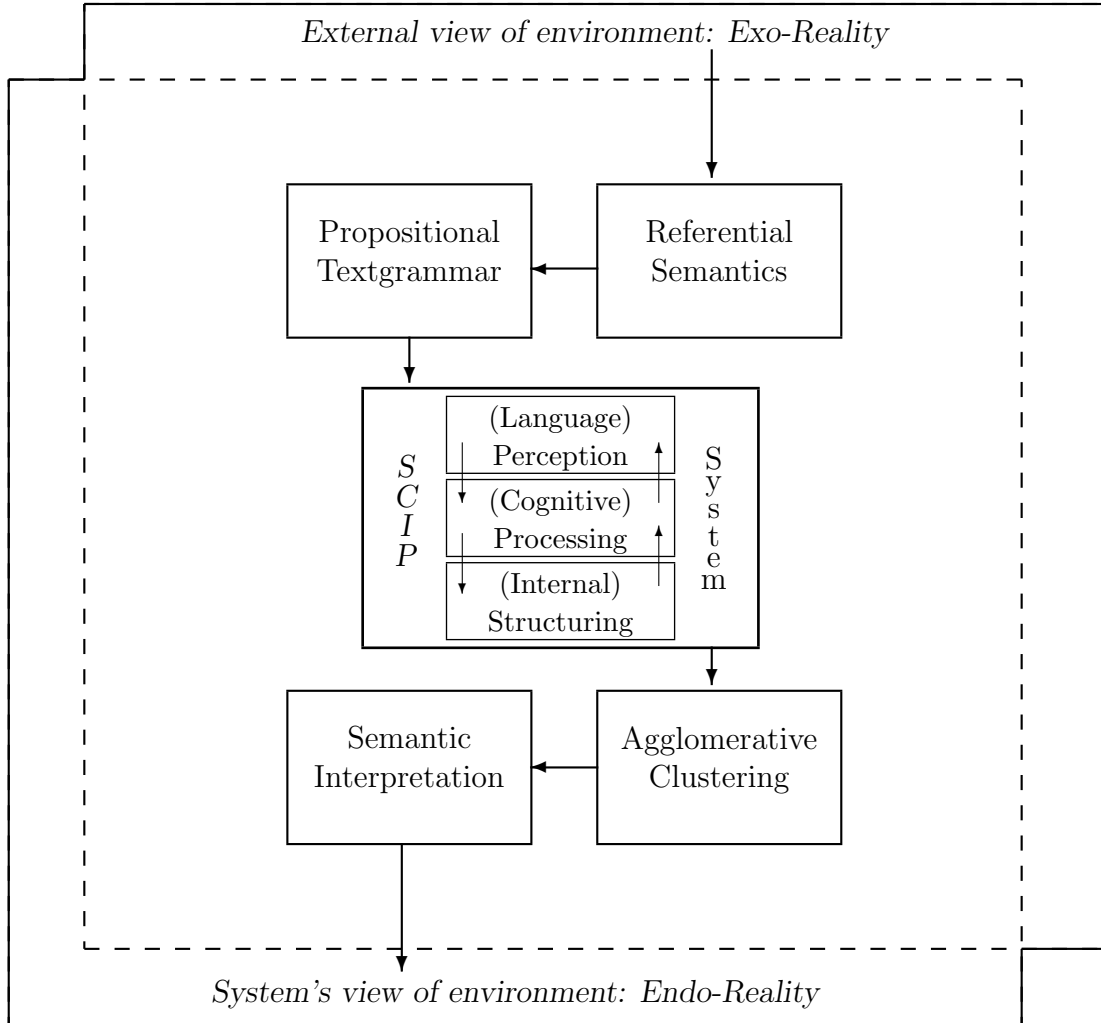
External view of environment: Exo-Reality

Propositional Textgrammar

Referential Semantics

SCIP

(Language) Perception

(Cognitive) Processing

(Internal) Structuring

System

Semantic Interpretation

Agglomerative Clustering

System's view of environment: Endo-Reality